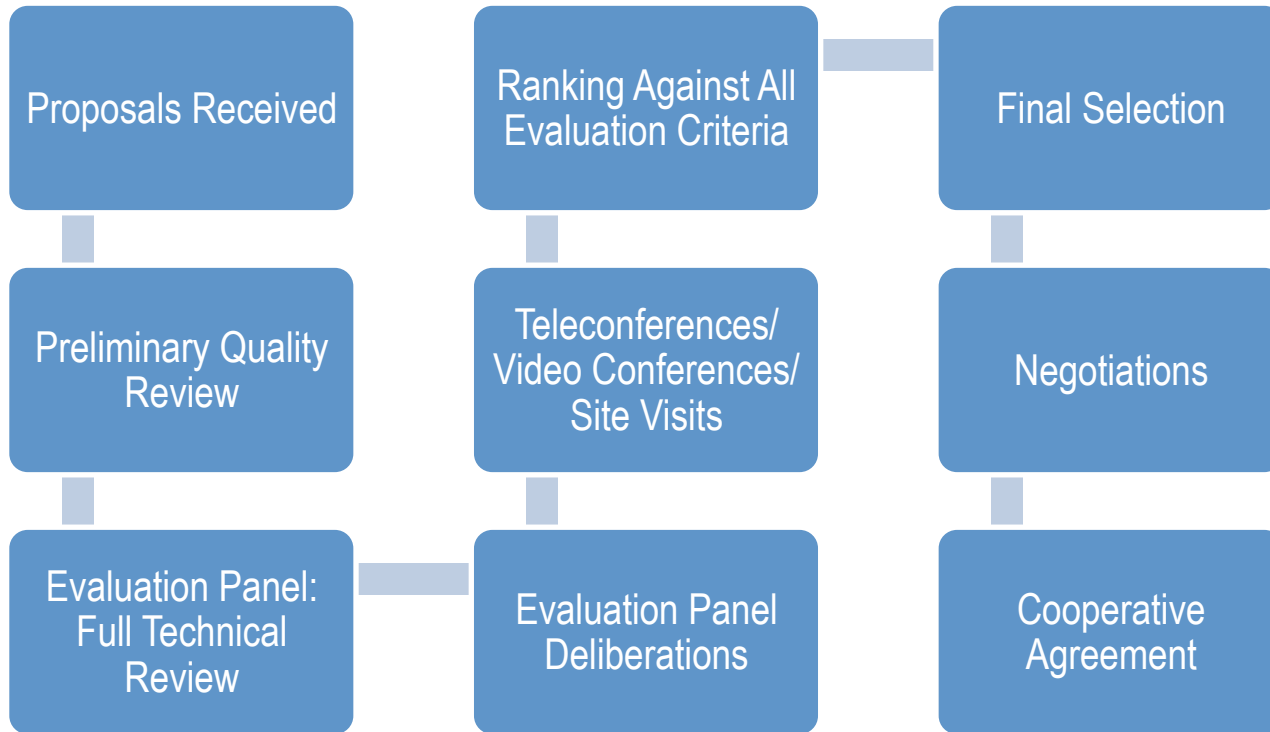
Proposals Received

Preliminary Quality Review

Evaluation Panel: Full Technical Review

Evaluation Panel Deliberations

Teleconferences/ Video Conferences/ Site Visits

Ranking Against All Evaluation Criteria

Final Selection

Negotiations

Cooperative Agreement